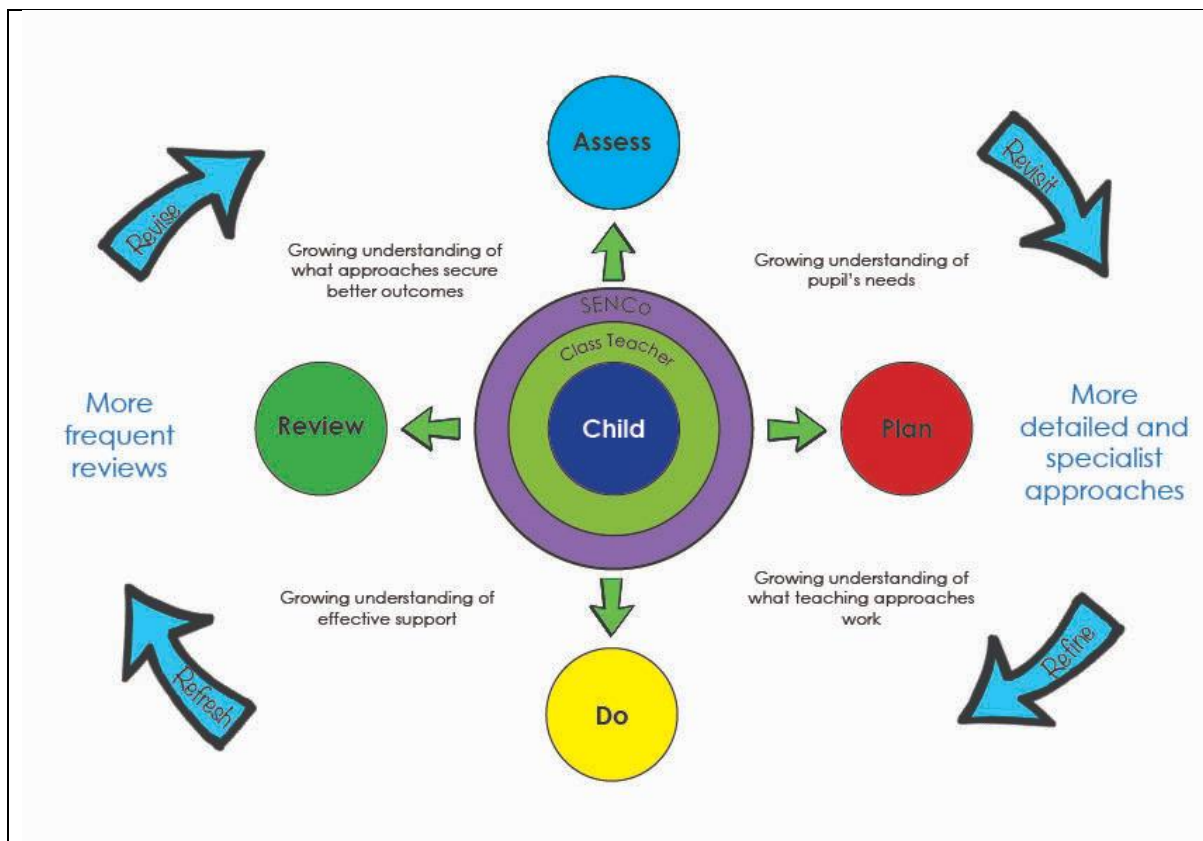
Assess

Revise

Revisit

Growing understanding of what approaches secure better outcomes

Growing understanding of pupil's needs

SENCo

Class Teacher

Child

More frequent reviews

Review

Plan

More detailed and specialist approaches

Growing understanding of effective support

Growing understanding of what teaching approaches work

Refresh

Refine

Do